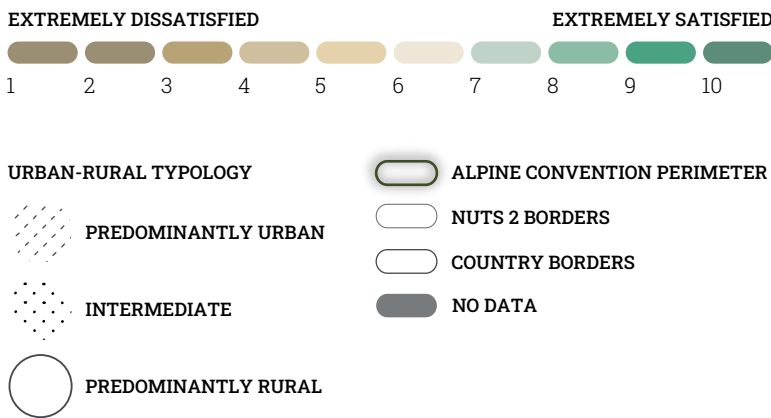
EXTREMELY DISSATISFIED

EXTREMELY SATISFIED

1 2 3 4 5 6 7 8 9 10

URBAN-RURAL TYPOLOGY

PREDOMINANTLY URBAN

INTERMEDIATE

PREDOMINANTLY RURAL

ALPINE CONVENTION PERIMETER

NUTS 2 BORDERS

COUNTRY BORDERS

NO DATA